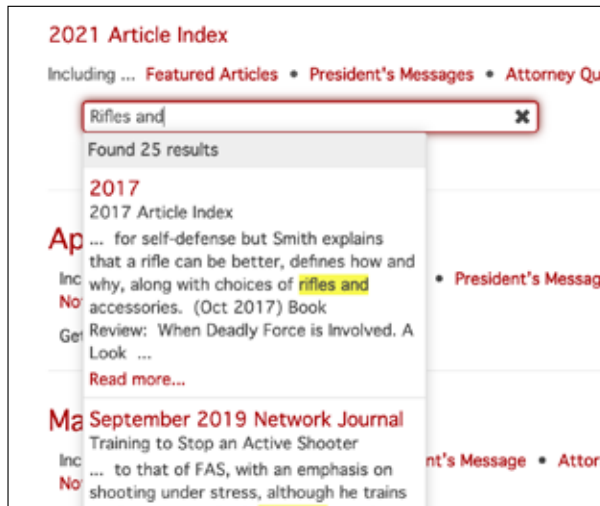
2021 Article Index

Including ... Featured Articles • President's Messages • Attorney Qu

Rifles and

Found 25 results

2017
2017 Article Index
... for self-defense but Smith explains that a rifle can be better, defines how and why, along with choices of rifles and accessories. (Oct 2017) Book Review: When Deadly Force is Involved. A Look ...
Read more...

September 2019 Network Journal
Training to Stop an Active Shooter
... to that of FAS, with an emphasis on shooting under stress, although he trains

Ap
Inc
No
Ge
President's Messag

Ma
Inc
No
nt's Message • Attor